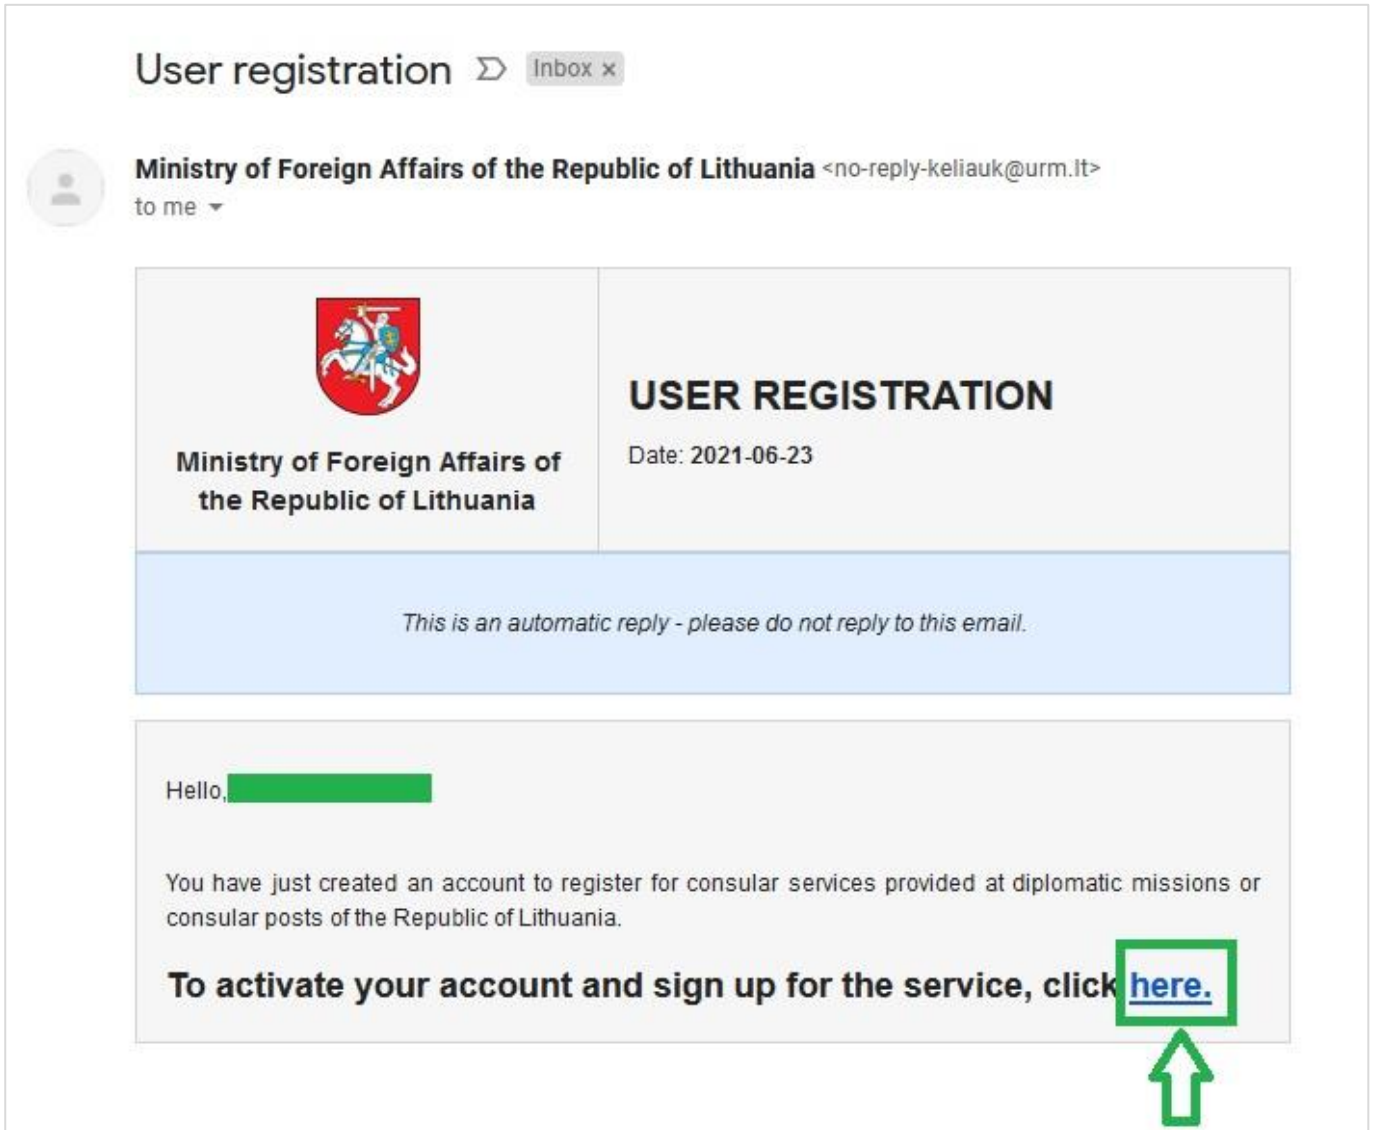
User registration Inbox ×

Ministry of Foreign Affairs of the Republic of Lithuania <no-reply-keliauk@urm.lt>
to me

Ministry of Foreign Affairs of the Republic of Lithuania

USER REGISTRATION

Date: 2021-06-23

This is an automatic reply - please do not reply to this email.

Hello,

You have just created an account to register for consular services provided at diplomatic missions or consular posts of the Republic of Lithuania.

To activate your account and sign up for the service, click here.